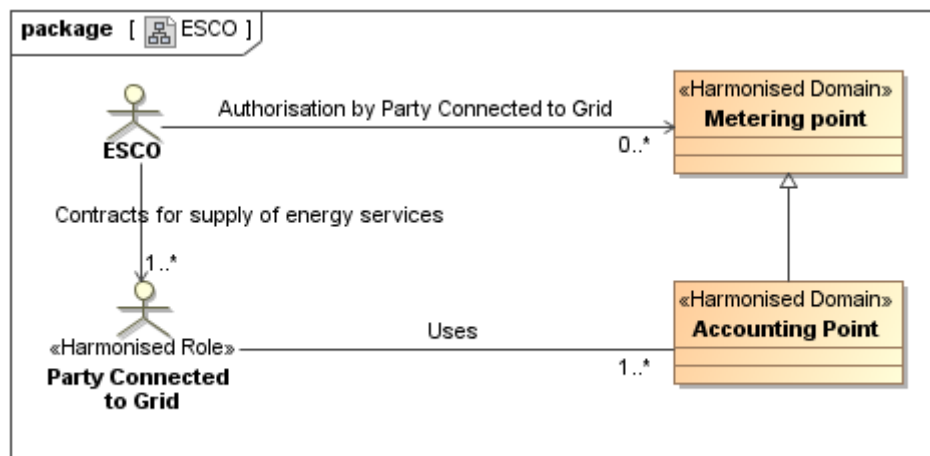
package [ ESCO ]

ESCO

Authorisation by Party Connected to Grid

0..*

«Harmonised Domain»
Metering point

Contracts for supply of energy services

1..*

«Harmonised Role»
Party Connected to Grid

Uses

1..*

«Harmonised Domain»
Accounting Point